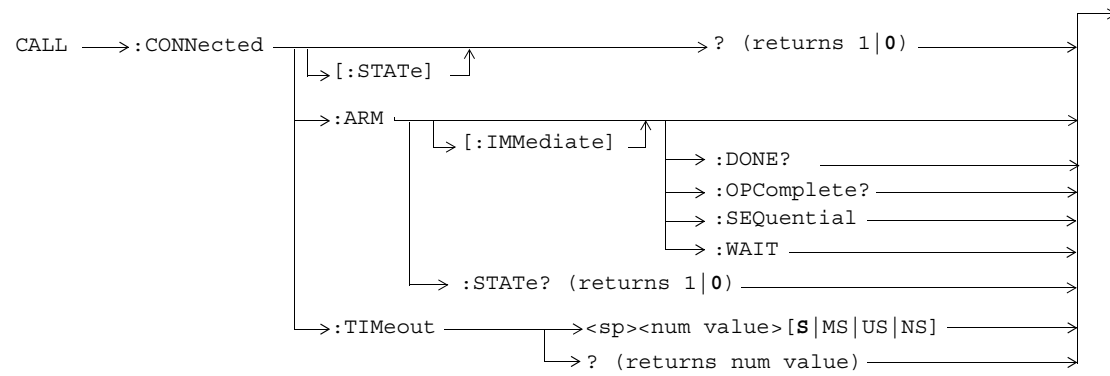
CALL :CONNected

[:STATe]

? (returns 1|**0**)

:ARM

[:IMMediate]

:DONE?

:OPComplete?

:SEQuential

:WAIT

:STATe? (returns 1|**0**)

:TIMeout

<sp><num value>[**S**|MS|US|NS]

? (returns num value)